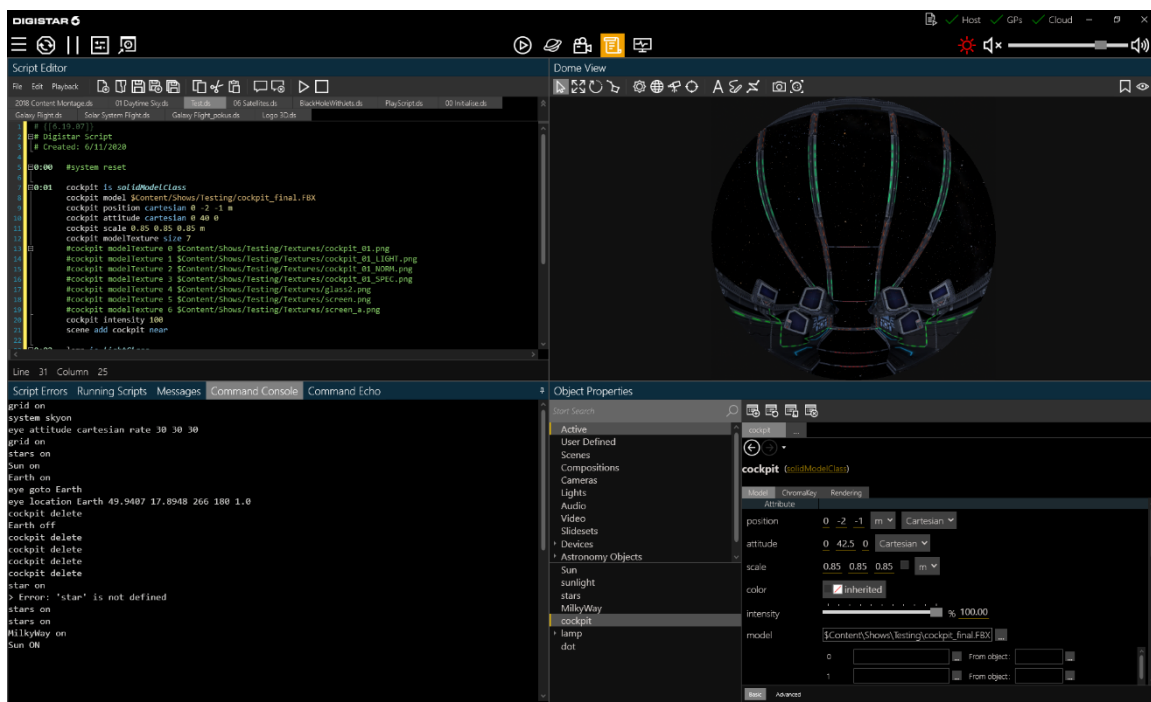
DIGISTAR 6

Host GPs Cloud

Script Editor

File Edit Playback

2018 Content Montage.ds 01 Daytime Sky.ds Test.ds 06 Satellites.ds BlackHoleWithJets.ds PlayScript.ds 00 Initialise.ds
Galaxy Flight.ds Solar System Flight.ds Galaxy Flight_pokus.ds Logo 3D.ds

# {[6.19.07]}
# Digistar Script
# Created: 6/11/2020

0:00 #system reset

0:01 cockpit is solidModelClass
cockpit model $Content/Shows/Testing/cockpit_final.FBX
cockpit position cartesian 0 -2 -1 m
cockpit attitude cartesian 0 40 0
cockpit scale 0.85 0.85 0.85 m
cockpit modelTexture size 7
#cockpit modelTexture 0 $Content/Shows/Testing/Textures/cockpit_01.png
#cockpit modelTexture 1 $Content/Shows/Testing/Textures/cockpit_01_LIGHT.png
#cockpit modelTexture 2 $Content/Shows/Testing/Textures/cockpit_01_NORM.png
#cockpit modelTexture 3 $Content/Shows/Testing/Textures/cockpit_01_SPEC.png
#cockpit modelTexture 4 $Content/Shows/Testing/Textures/glass2.png
#cockpit modelTexture 5 $Content/Shows/Testing/Textures/screen.png
#cockpit modelTexture 6 $Content/Shows/Testing/Textures/screen_a.png
cockpit intensity 100
scene add cockpit near

Line 31 Column 25

Dome View

Script Errors Running Scripts Messages Command Console Command Echo

grid on
system skyon
eye attitude cartesian rate 30 30 30
grid on
stars on
Sun on
Earth on
eye goto Earth
eye location Earth 49.9407 17.8948 266 180 1.0
cockpit delete
Earth off
cockpit delete
cockpit delete
cockpit delete
cockpit delete
star on
> Error: 'star' is not defined
stars on
stars on
MilkyWay on
Sun ON

Object Properties

Start Search

Active
User Defined
Scenes
Compositions
Cameras
Lights
Audio
Video
Slidesets
Devices
Astronomy Objects
Sun
sunlight
stars
MilkyWay
cockpit
lamp
dot

cockpit ...

cockpit (solidModelClass)

Model ChromaKey Rendering
Attribute
position 0 -2 -1 m Cartesian
attitude 0 42.5 0 Cartesian
scale 0.85 0.85 0.85 m
color inherited
intensity % 100.00
model $Content\Shows\Testing\cockpit_final.FBX ...
0 From object:
1 From object:

Basic Advanced